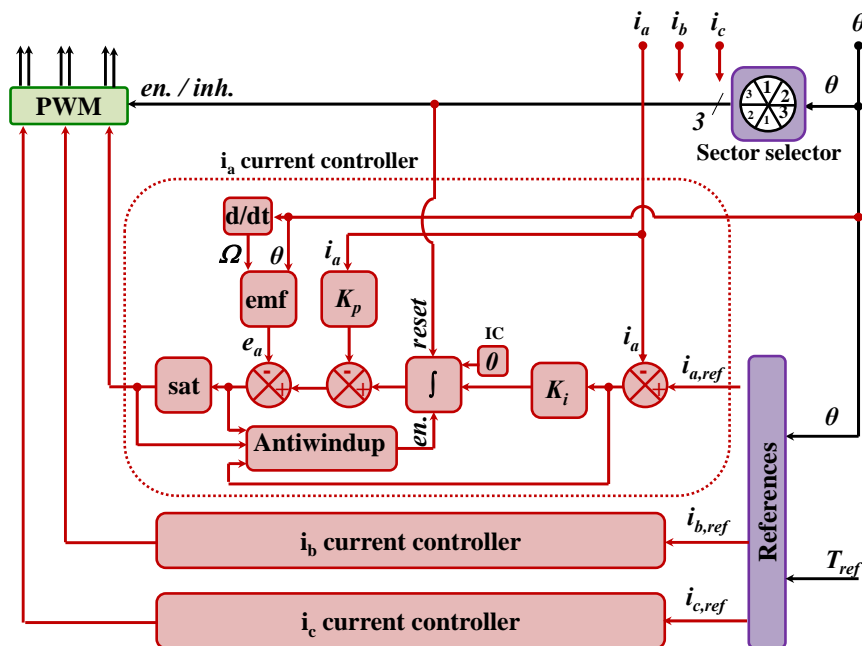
$i_a$ $i_b$ $i_c$ $\theta$

PWM

en. / inh.

3

$\theta$

3 1 2 2 1 3

Sector selector

$i_a$ current controller

d/dt

$\Omega$ $\theta$

$i_a$

emf

$K_p$

reset

IC

$0$

$e_a$

$i_a$

$i_{a,ref}$

sat

-

+

-

+

$\int$

$K_i$

-

+

Antiwindup

en.

$\theta$

References

$i_{b,ref}$

$i_b$ current controller

$T_{ref}$

$i_{c,ref}$

$i_c$ current controller